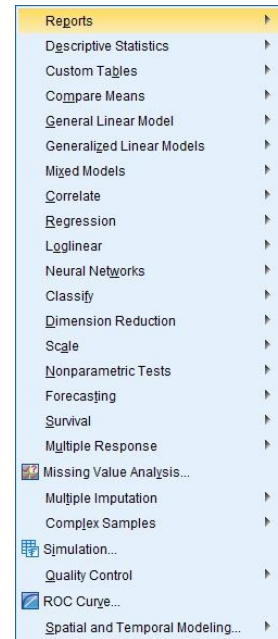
Reports
Descriptive Statistics
Custom Tables
Compare Means
General Linear Model
Generalized Linear Models
Mixed Models
Correlate
Regression
Loglinear
Neural Networks
Classify
Dimension Reduction
Scale
Nonparametric Tests
Forecasting
Survival
Multiple Response
Missing Value Analysis...
Multiple Imputation
Complex Samples
Simulation...
Quality Control
ROC Curve...
Spatial and Temporal Modeling...